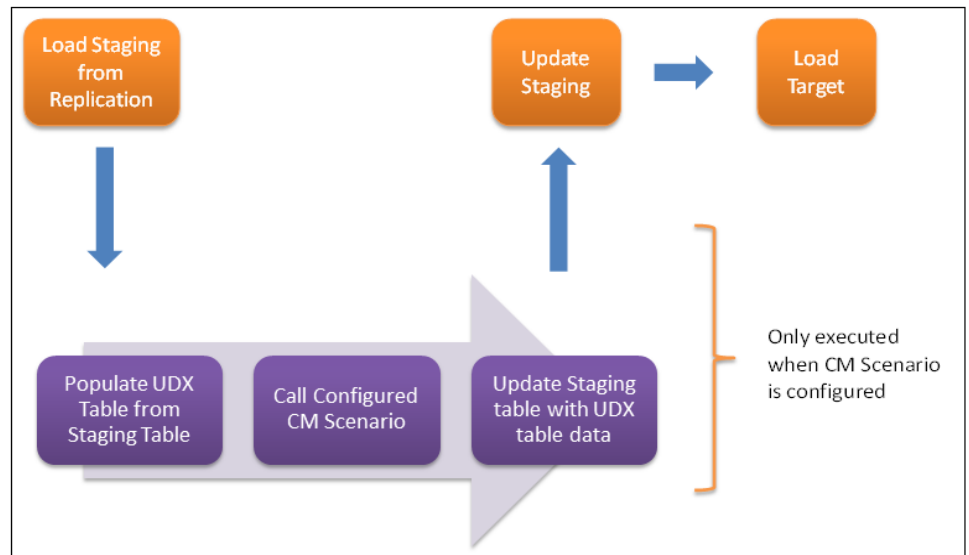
Load Staging from Replication

Update Staging

Load Target

Populate UDX Table from Staging Table

Call Configured CM Scenario

Update Staging table with UDX table data

Only executed when CM Scenario is configured